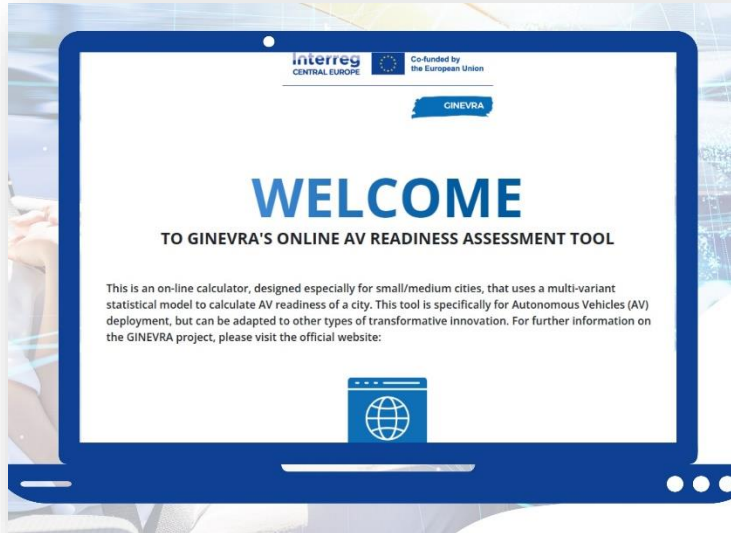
Interreg
CENTRAL EUROPE

Co-funded by the European Union

GINEVRA

WELCOME

TO GINEVRA'S ONLINE AV READINESS ASSESSMENT TOOL

This is an on-line calculator, designed especially for small/medium cities, that uses a multi-variant statistical model to calculate AV readiness of a city. This tool is specifically for Autonomous Vehicles (AV) deployment, but can be adapted to other types of transformative innovation. For further information on the GINEVRA project, please visit the official website: